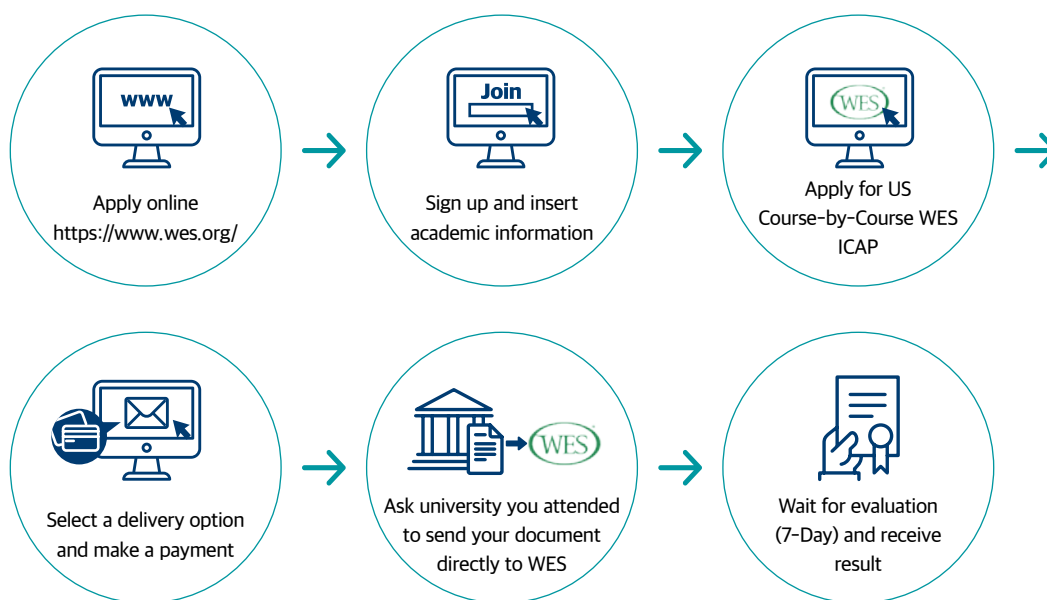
www

Apply online
https://www.wes.org/

Join

Sign up and insert academic information

WES

Apply for US Course-by-Course WES ICAP

Select a delivery option and make a payment

WES

Ask university you attended to send your document directly to WES

Wait for evaluation (7-Day) and receive result